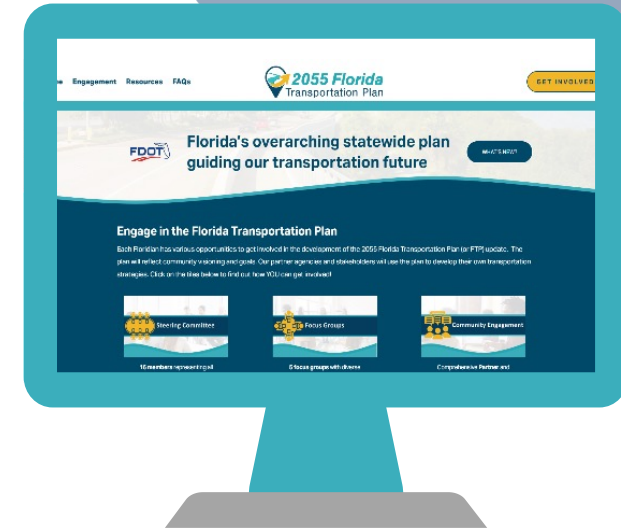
e Engagement Resources FAQs

2055 Florida
Transportation Plan

GET INVOLVED

FDOT

Florida's overarching statewide plan guiding our transportation future

WHAT'S NEW?

Engage in the Florida Transportation Plan

Each Floridian has various opportunities to get involved in the development of the 2055 Florida Transportation Plan (or FTP) update. The plan will reflect community visioning and goals. Our partner agencies and stakeholders will use this plan to develop their own transportation strategies. Click on the tiles below to find out how YOU can get involved!

Steering Committee

Focus Groups

Community Engagement

16 members representing all

6 focus groups with diverse

Comprehensive Partner and